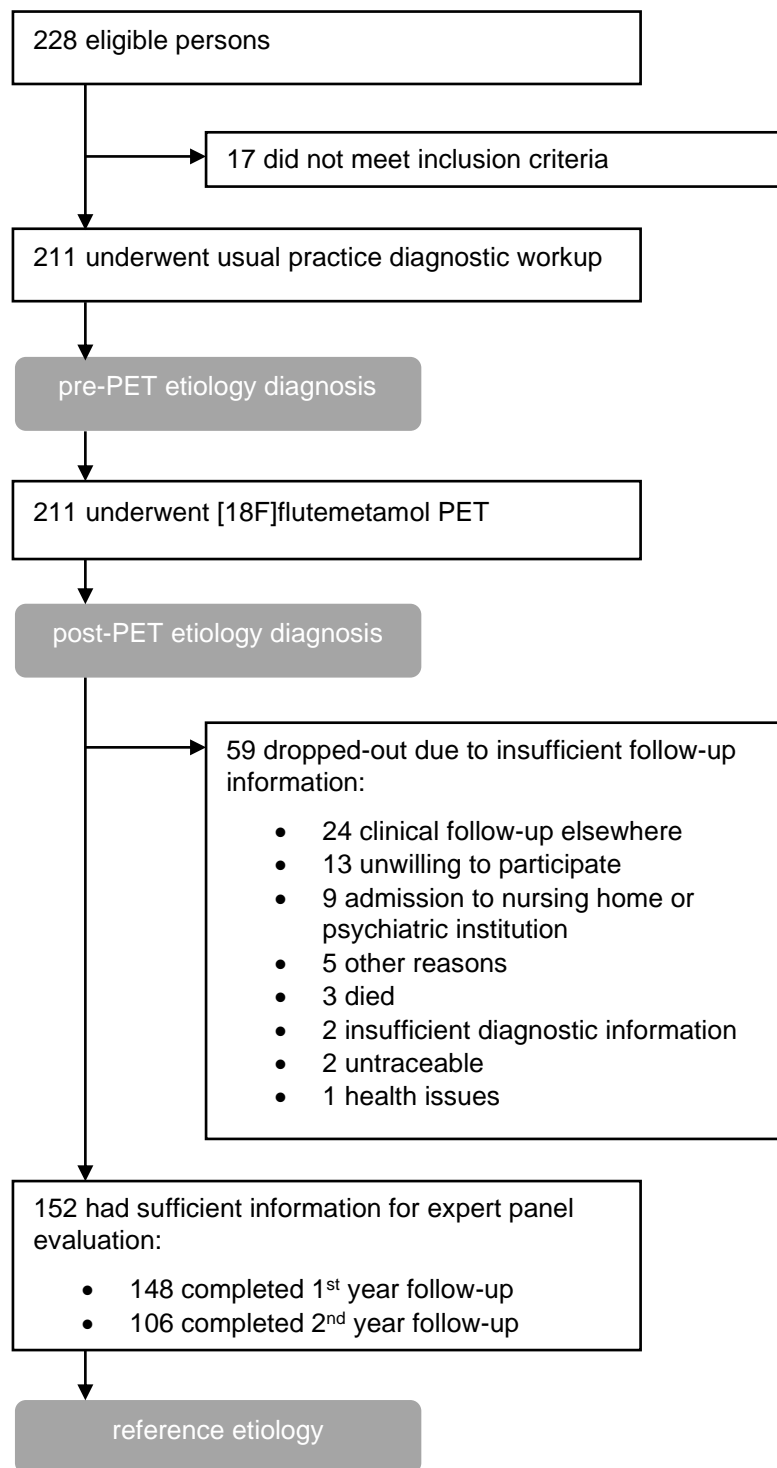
228 eligible persons

17 did not meet inclusion criteria

211 underwent usual practice diagnostic workup

pre-PET etiology diagnosis

211 underwent [18F]flutemetamol PET

post-PET etiology diagnosis

59 dropped-out due to insufficient follow-up information:

- 24 clinical follow-up elsewhere
- 13 unwilling to participate
- 9 admission to nursing home or psychiatric institution
- 5 other reasons
- 3 died
- 2 insufficient diagnostic information
- 2 untraceable
- 1 health issues

152 had sufficient information for expert panel evaluation:

- 148 completed 1$^{st}$ year follow-up
- 106 completed 2$^{nd}$ year follow-up

reference etiology